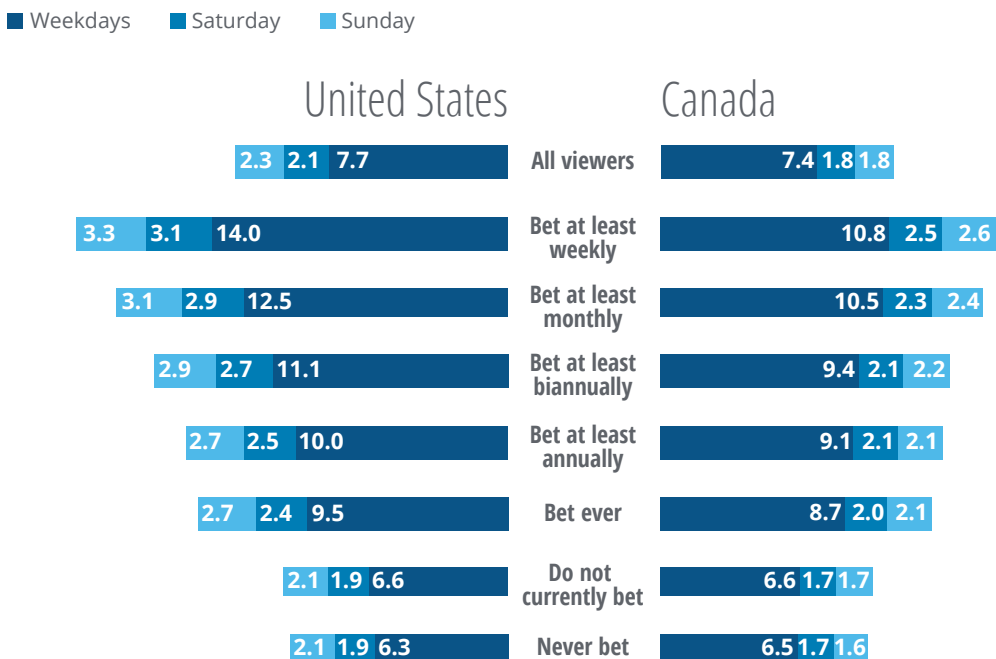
Weekdays Saturday Sunday

United States

Canada

| United States | | | Category | Canada | | |
|---|---|---|---|---|---|---|
| 2.3 | 2.1 | 7.7 | All viewers | 7.4 | 1.8 | 1.8 |
| 3.3 | 3.1 | 14.0 | Bet at least weekly | 10.8 | 2.5 | 2.6 |
| 3.1 | 2.9 | 12.5 | Bet at least monthly | 10.5 | 2.3 | 2.4 |
| 2.9 | 2.7 | 11.1 | Bet at least biannually | 9.4 | 2.1 | 2.2 |
| 2.7 | 2.5 | 10.0 | Bet at least annually | 9.1 | 2.1 | 2.1 |
| 2.7 | 2.4 | 9.5 | Bet ever | 8.7 | 2.0 | 2.1 |
| 2.1 | 1.9 | 6.6 | Do not currently bet | 6.6 | 1.7 | 1.7 |
| 2.1 | 1.9 | 6.3 | Never bet | 6.5 | 1.7 | 1.6 |